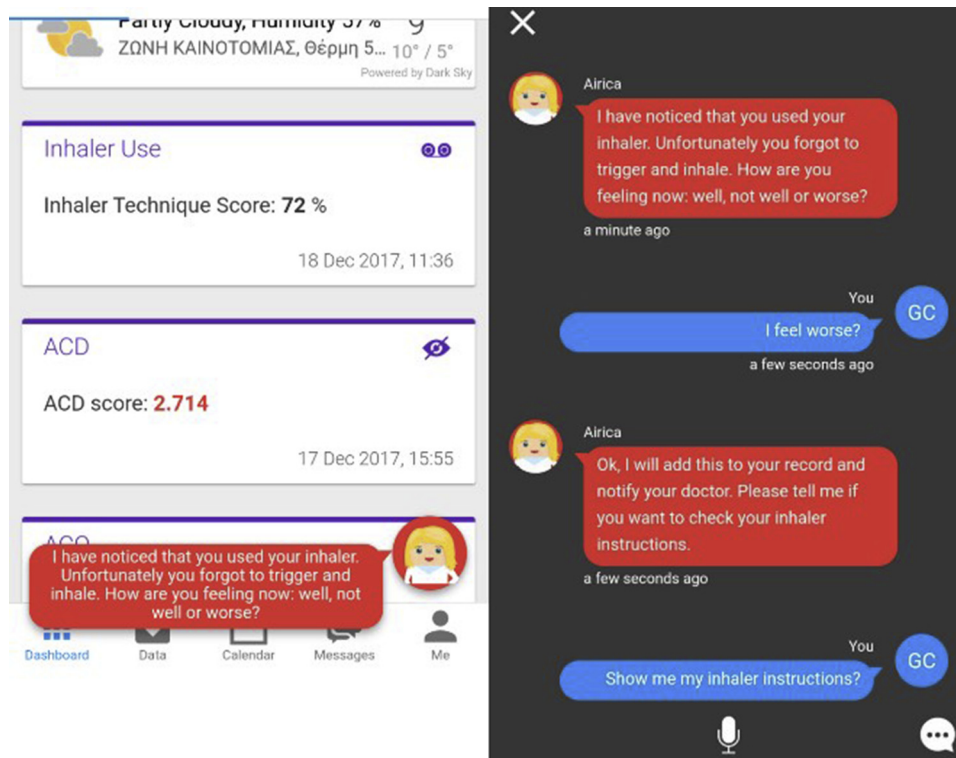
Partly Cloudy, Humidity 57% 9
ΖΩΝΗ ΚΑΙΝΟΤΟΜΙΑΣ, Θέρμη 5... 10° / 5°
Powered by Dark Sky

Inhaler Use

Inhaler Technique Score: 72 %

18 Dec 2017, 11:36

ACD

ACD score: 2.714

17 Dec 2017, 15:55

ACQ

I have noticed that you used your inhaler. Unfortunately you forgot to trigger and inhale. How are you feeling now: well, not well or worse?

Dashboard Data Calendar Messages Me

Airica
I have noticed that you used your inhaler. Unfortunately you forgot to trigger and inhale. How are you feeling now: well, not well or worse?
a minute ago

You
I feel worse?
GC
a few seconds ago

Airica
Ok, I will add this to your record and notify your doctor. Please tell me if you want to check your inhaler instructions.
a few seconds ago

You
Show me my inhaler instructions?
GC